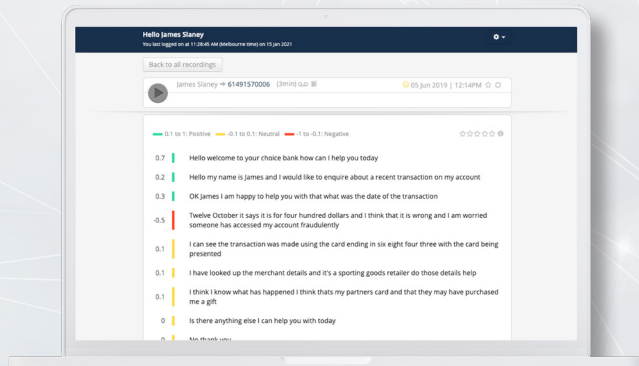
Hello James Slaney
You last logged on at 11:28:45 AM (Melbourne time) on 15 Jan 2021

Back to all recordings

James Slaney → 61491570006 (3min)

05 Jun 2019 | 12:14PM

0.1 to 1: Positive   -0.1 to 0.1: Neutral   -1 to -0.1: Negative

0.7 Hello welcome to your choice bank how can I help you today

0.2 Hello my name is James and I would like to enquire about a recent transaction on my account

0.3 OK James I am happy to help you with that what was the date of the transaction

-0.5 Twelve October it says it is for four hundred dollars and I think that it is wrong and I am worried someone has accessed my account fraudulently

0.1 I can see the transaction was made using the card ending in six eight four three with the card being presented

0.1 I have looked up the merchant details and it's a sporting goods retailer do those details help

0.1 I think I know what has happened I think thats my partners card and that they may have purchased me a gift

0 Is there anything else I can help you with today

0 No thank you